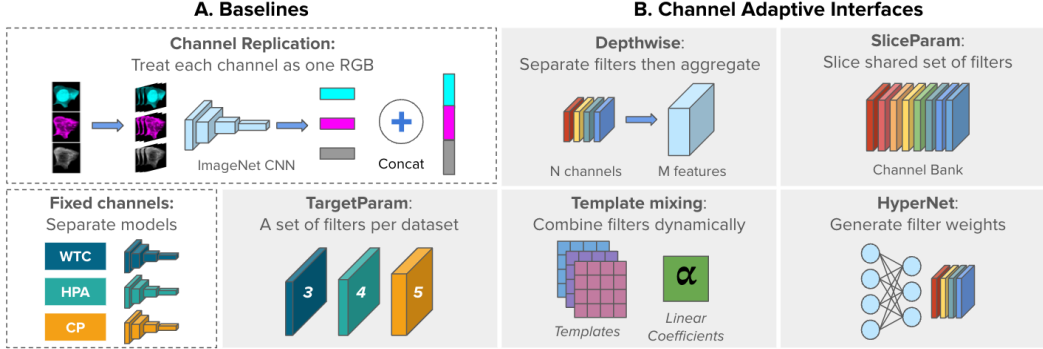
A. Baselines

Channel Replication:
Treat each channel as one RGB

ImageNet CNN

Concat

Fixed channels:
Separate models

WTC

HPA

CP

TargetParam:
A set of filters per dataset

3

4

5

B. Channel Adaptive Interfaces

Depthwise:
Separate filters then aggregate

N channels

M features

SliceParam:
Slice shared set of filters

Channel Bank

Template mixing:
Combine filters dynamically

Templates

$\alpha$

Linear Coefficients

HyperNet:
Generate filter weights